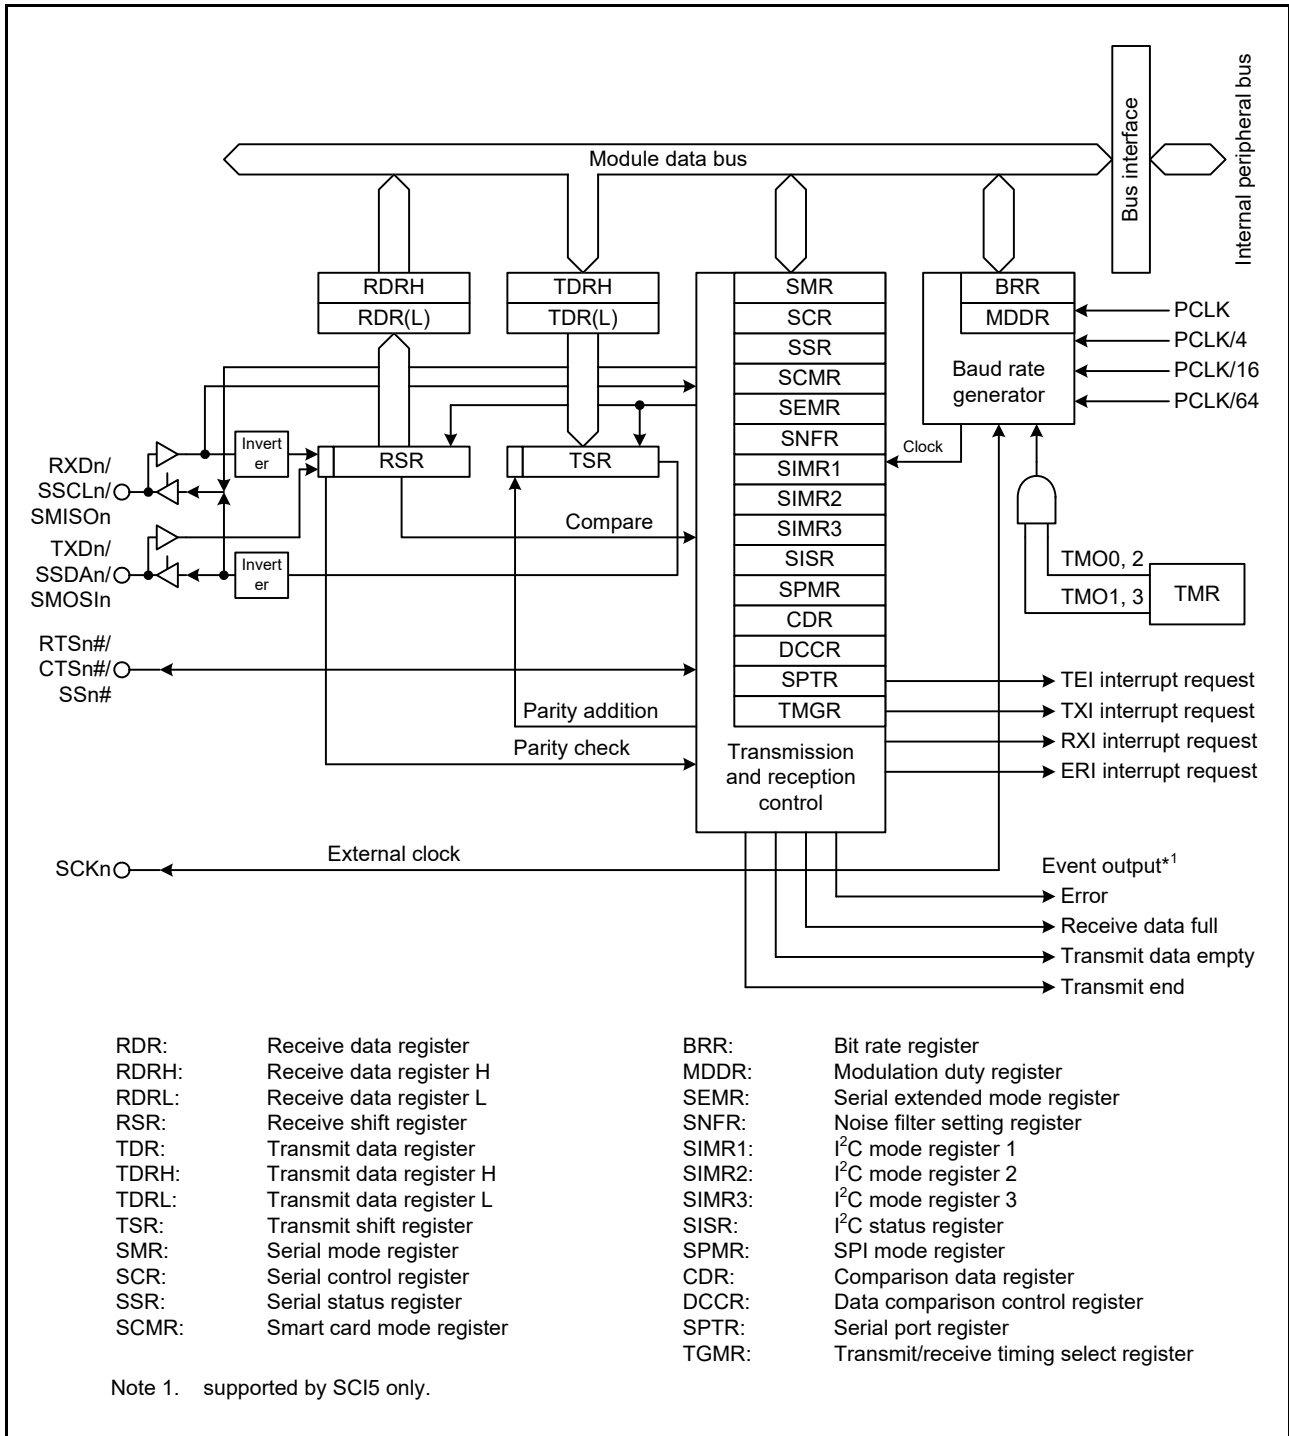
Internal peripheral bus

Bus interface

Module data bus

RDRH
RDR(L)

TDRH
TDR(L)

SMR
SCR
SSR
SCMR
SEMR
SNFR
SIMR1
SIMR2
SIMR3
SISR
SPMR
CDR
DCCR
SPTR
TMGR

BRR
MDDR

Baud rate generator

PCLK
PCLK/4
PCLK/16
PCLK/64

Clock

RXDn/ SSCLn/ SMISOn

Inverter

RSR

TSR

TXDn/ SSDAn/ SMOSIn

Inverter

Compare

TMO0, 2
TMO1, 3
TMR

RTSn#/ CTSn#/ SSn#

TEI interrupt request
TXI interrupt request
RXI interrupt request
ERI interrupt request

Parity addition
Parity check

Transmission and reception control

SCKn

External clock

Event output*1
Error
Receive data full
Transmit data empty
Transmit end

| RDR: | Receive data register | BRR: | Bit rate register |
|---|---|---|---|
| RDRH: | Receive data register H | MDDR: | Modulation duty register |
| RDRL: | Receive data register L | SEMR: | Serial extended mode register |
| RSR: | Receive shift register | SNFR: | Noise filter setting register |
| TDR: | Transmit data register | SIMR1: | $I^2C$ mode register 1 |
| TDRH: | Transmit data register H | SIMR2: | $I^2C$ mode register 2 |
| TDRL: | Transmit data register L | SIMR3: | $I^2C$ mode register 3 |
| TSR: | Transmit shift register | SISR: | $I^2C$ status register |
| SMR: | Serial mode register | SPMR: | SPI mode register |
| SCR: | Serial control register | CDR: | Comparison data register |
| SSR: | Serial status register | DCCR: | Data comparison control register |
| SCMR: | Smart card mode register | SPTR: | Serial port register |
| | | TGMR: | Transmit/receive timing select register |

Note 1. supported by SCI5 only.